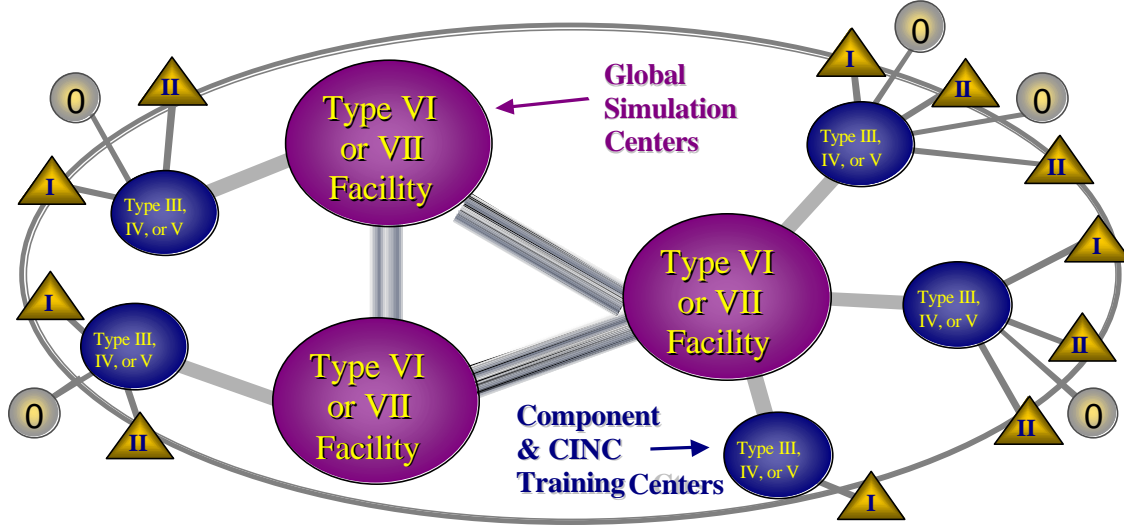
0

II

Type VI or VII Facility

Global Simulation Centers

I

0

II

0

I

Type III, IV, or V

Type III, IV, or V

II

I

Type VI or VII Facility

I

Type III, IV, or V

Type III, IV, or V

Type VI or VII Facility

II

0

II

Component & CINC Training Centers

Type III, IV, or V

II

0

I